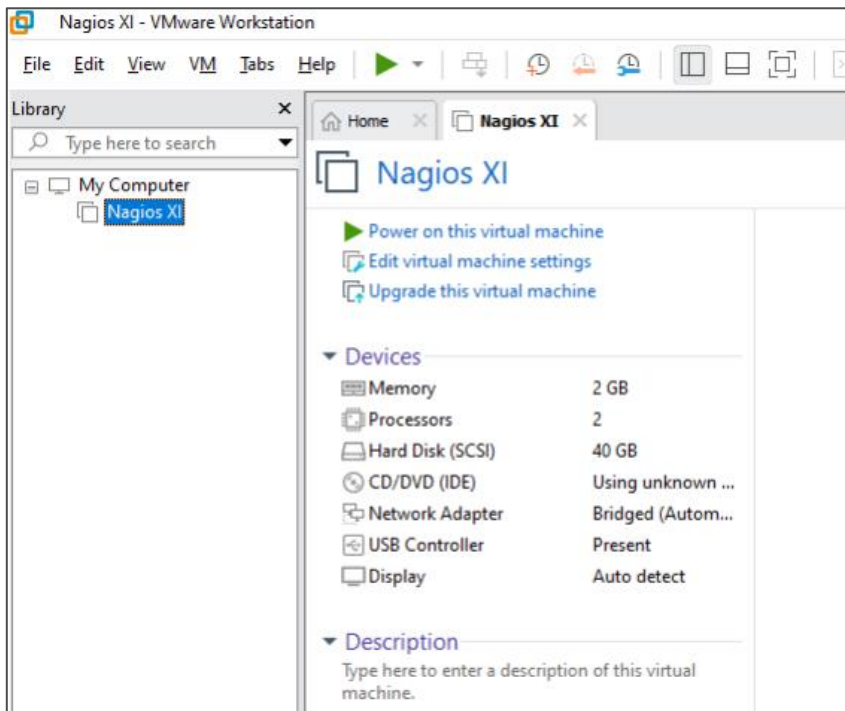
Nagios XI - VMware Workstation

File Edit View VM Tabs Help

Library

Type here to search

My Computer
Nagios XI

Home
Nagios XI

Nagios XI

Power on this virtual machine
Edit virtual machine settings
Upgrade this virtual machine

Devices

| | |
|---|---|
| Memory | 2 GB |
| Processors | 2 |
| Hard Disk (SCSI) | 40 GB |
| CD/DVD (IDE) | Using unknown ... |
| Network Adapter | Bridged (Autom... |
| USB Controller | Present |
| Display | Auto detect |

Description

Type here to enter a description of this virtual machine.